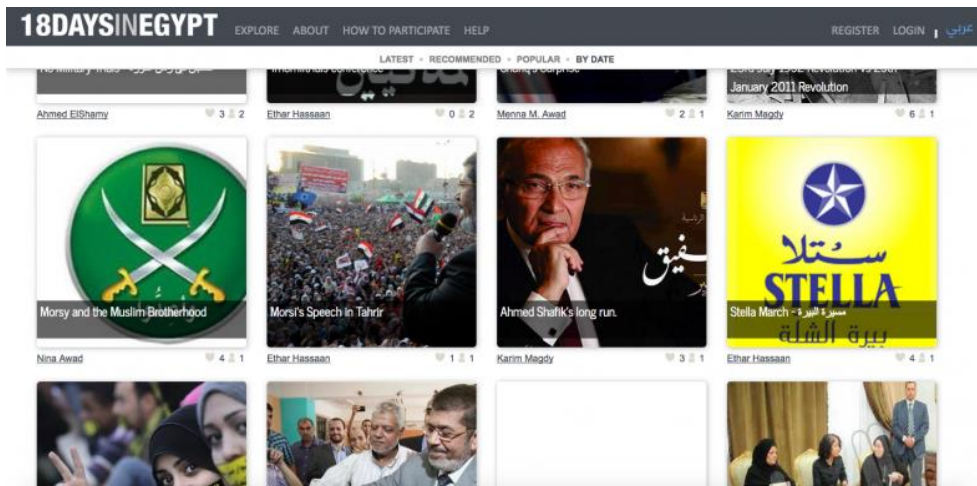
18DAYSINEGYPT EXPLORE ABOUT HOW TO PARTICIPATE HELP REGISTER LOGIN | عربي

LATEST • RECOMMENDED • POPULAR • BY DATE

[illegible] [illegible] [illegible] January 2011 Revolution

Ahmed ElShamy 3 2
Ethar Hassaan 0 2
Menna M. Awad 2 1
Karim Magdy 6 1

Morsy and the Muslim Brotherhood
Nina Awad 4 1

Morsi's Speech in Tahrir
Ethar Hassaan 1 1

شفيق
Ahmed Shafik's long run.
Karim Magdy 3 1

ستلا
STELLA
بيرة الشلة
Stella March - مسيرة البيرة
Ethar Hassaan 4 1